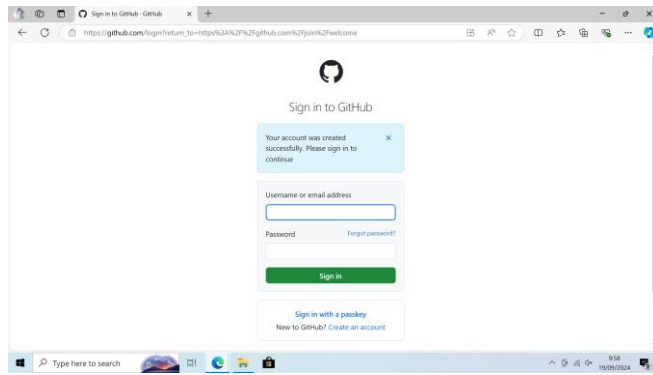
Sign in to GitHub · GitHub

https://github.com/login?return_to=https%3A%2F%2Fgithub.com%2Fjoin%2Fwelcome

Sign in to GitHub

Your account was created successfully. Please sign in to continue

×

Username or email address

Password

Forgot password?

Sign in

Sign in with a passkey

New to GitHub? Create an account

Type here to search

9:58
19/09/2024